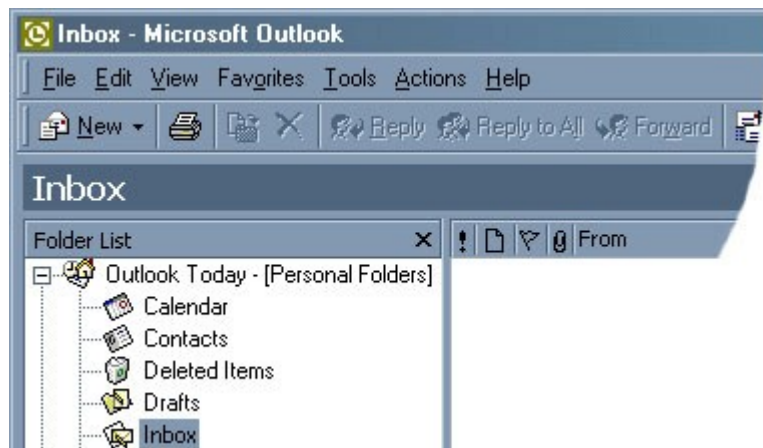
Inbox - Microsoft Outlook

File Edit View Favorites Tools Actions Help

New Reply Reply to All Forward

Inbox

Folder List

From

Outlook Today - [Personal Folders]
Calendar
Contacts
Deleted Items
Drafts
Inbox